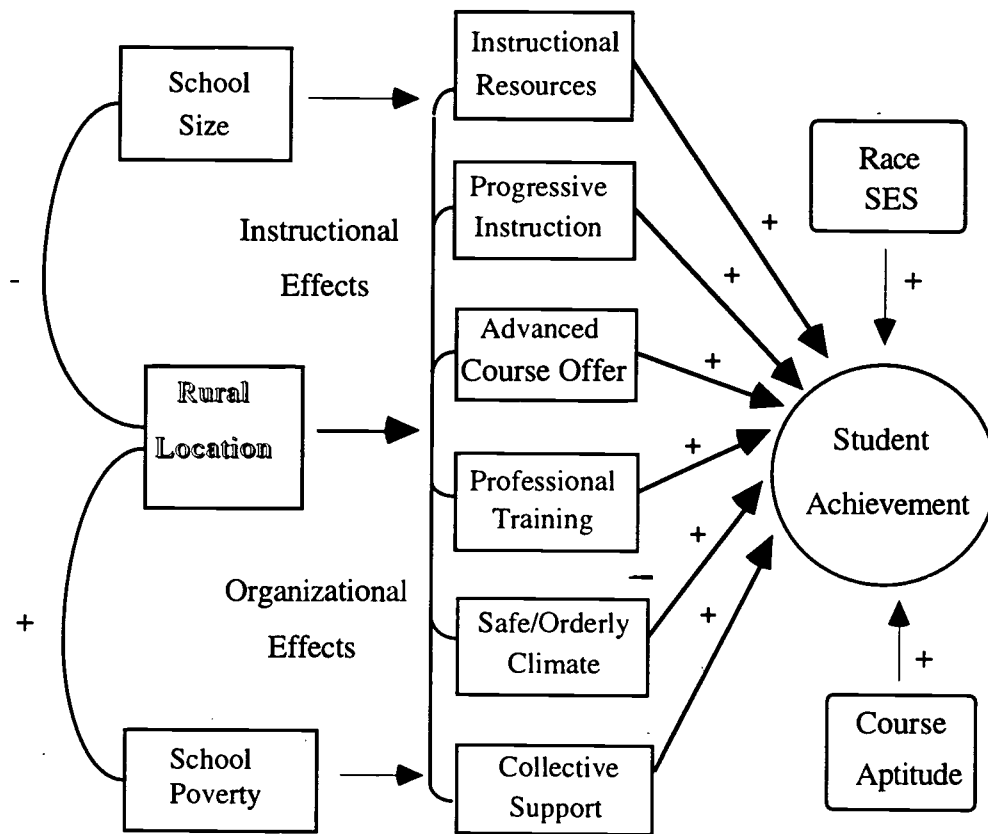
School Size

Instructional Effects

-

Rural Location

+

Organizational Effects

School Poverty

Instructional Resources

Progressive Instruction

Advanced Course Offer

Professional Training

Safe/Orderly Climate

Collective Support

+

+

+

+

+

−

+

Race SES

+

Student Achievement

+

Course Aptitude